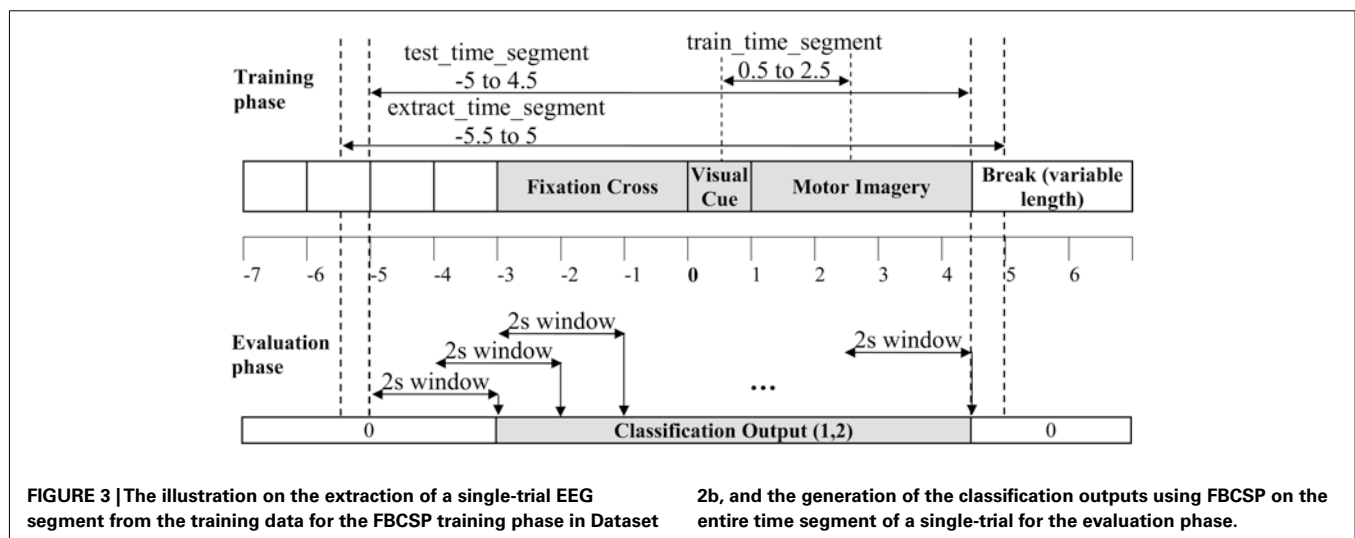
Training phase

test_time_segment
-5 to 4.5

train_time_segment
0.5 to 2.5

extract_time_segment
-5.5 to 5

| | | | | Fixation Cross | Visual Cue | Motor Imagery | Break (variable length) |
|---|---|---|---|---|---|---|---|

-7 -6 -5 -4 -3 -2 -1 0 1 2 3 4 5 6

Evaluation phase

2s window
2s window
2s window
2s window

...

| 0 | Classification Output (1,2) | 0 |
|---|---|---|

FIGURE 3 | The illustration on the extraction of a single-trial EEG segment from the training data for the FBCSP training phase in Dataset 2b, and the generation of the classification outputs using FBCSP on the entire time segment of a single-trial for the evaluation phase.